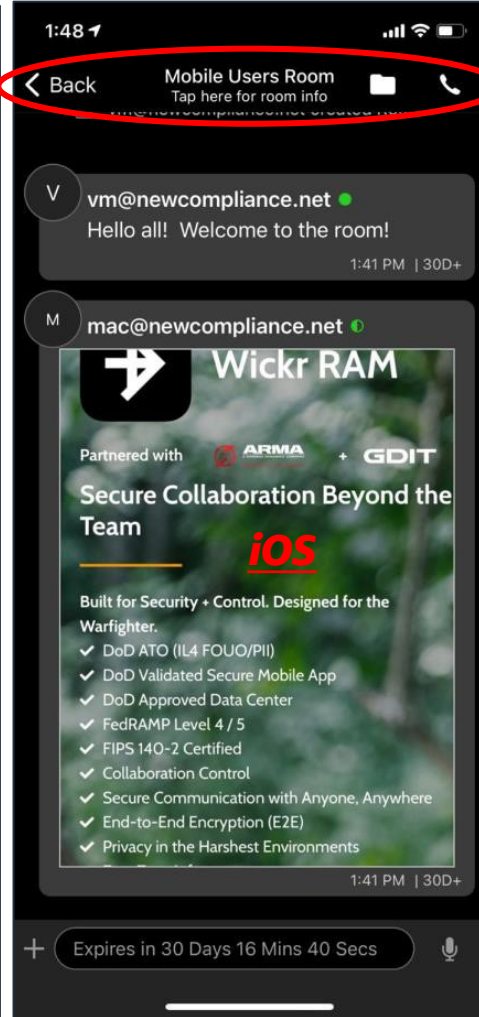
1:48

Back

Mobile Users Room
Tap here for room info

V

vm@newcompliance.net
Hello all! Welcome to the room!

1:41 PM | 30D+

M

mac@newcompliance.net

Wickr RAM

Partnered with ARMA + GDIT

Secure Collaboration Beyond the Team

iOS

Built for Security + Control. Designed for the Warfighter.
✓ DoD ATO (IL4 FOUO/PII)
✓ DoD Validated Secure Mobile App
✓ DoD Approved Data Center
✓ FedRAMP Level 4 / 5
✓ FIPS 140-2 Certified
✓ Collaboration Control
✓ Secure Communication with Anyone, Anywhere
✓ End-to-End Encryption (E2E)
✓ Privacy in the Harshest Environments

1:41 PM | 30D+

Expires in 30 Days 16 Mins 40 Secs